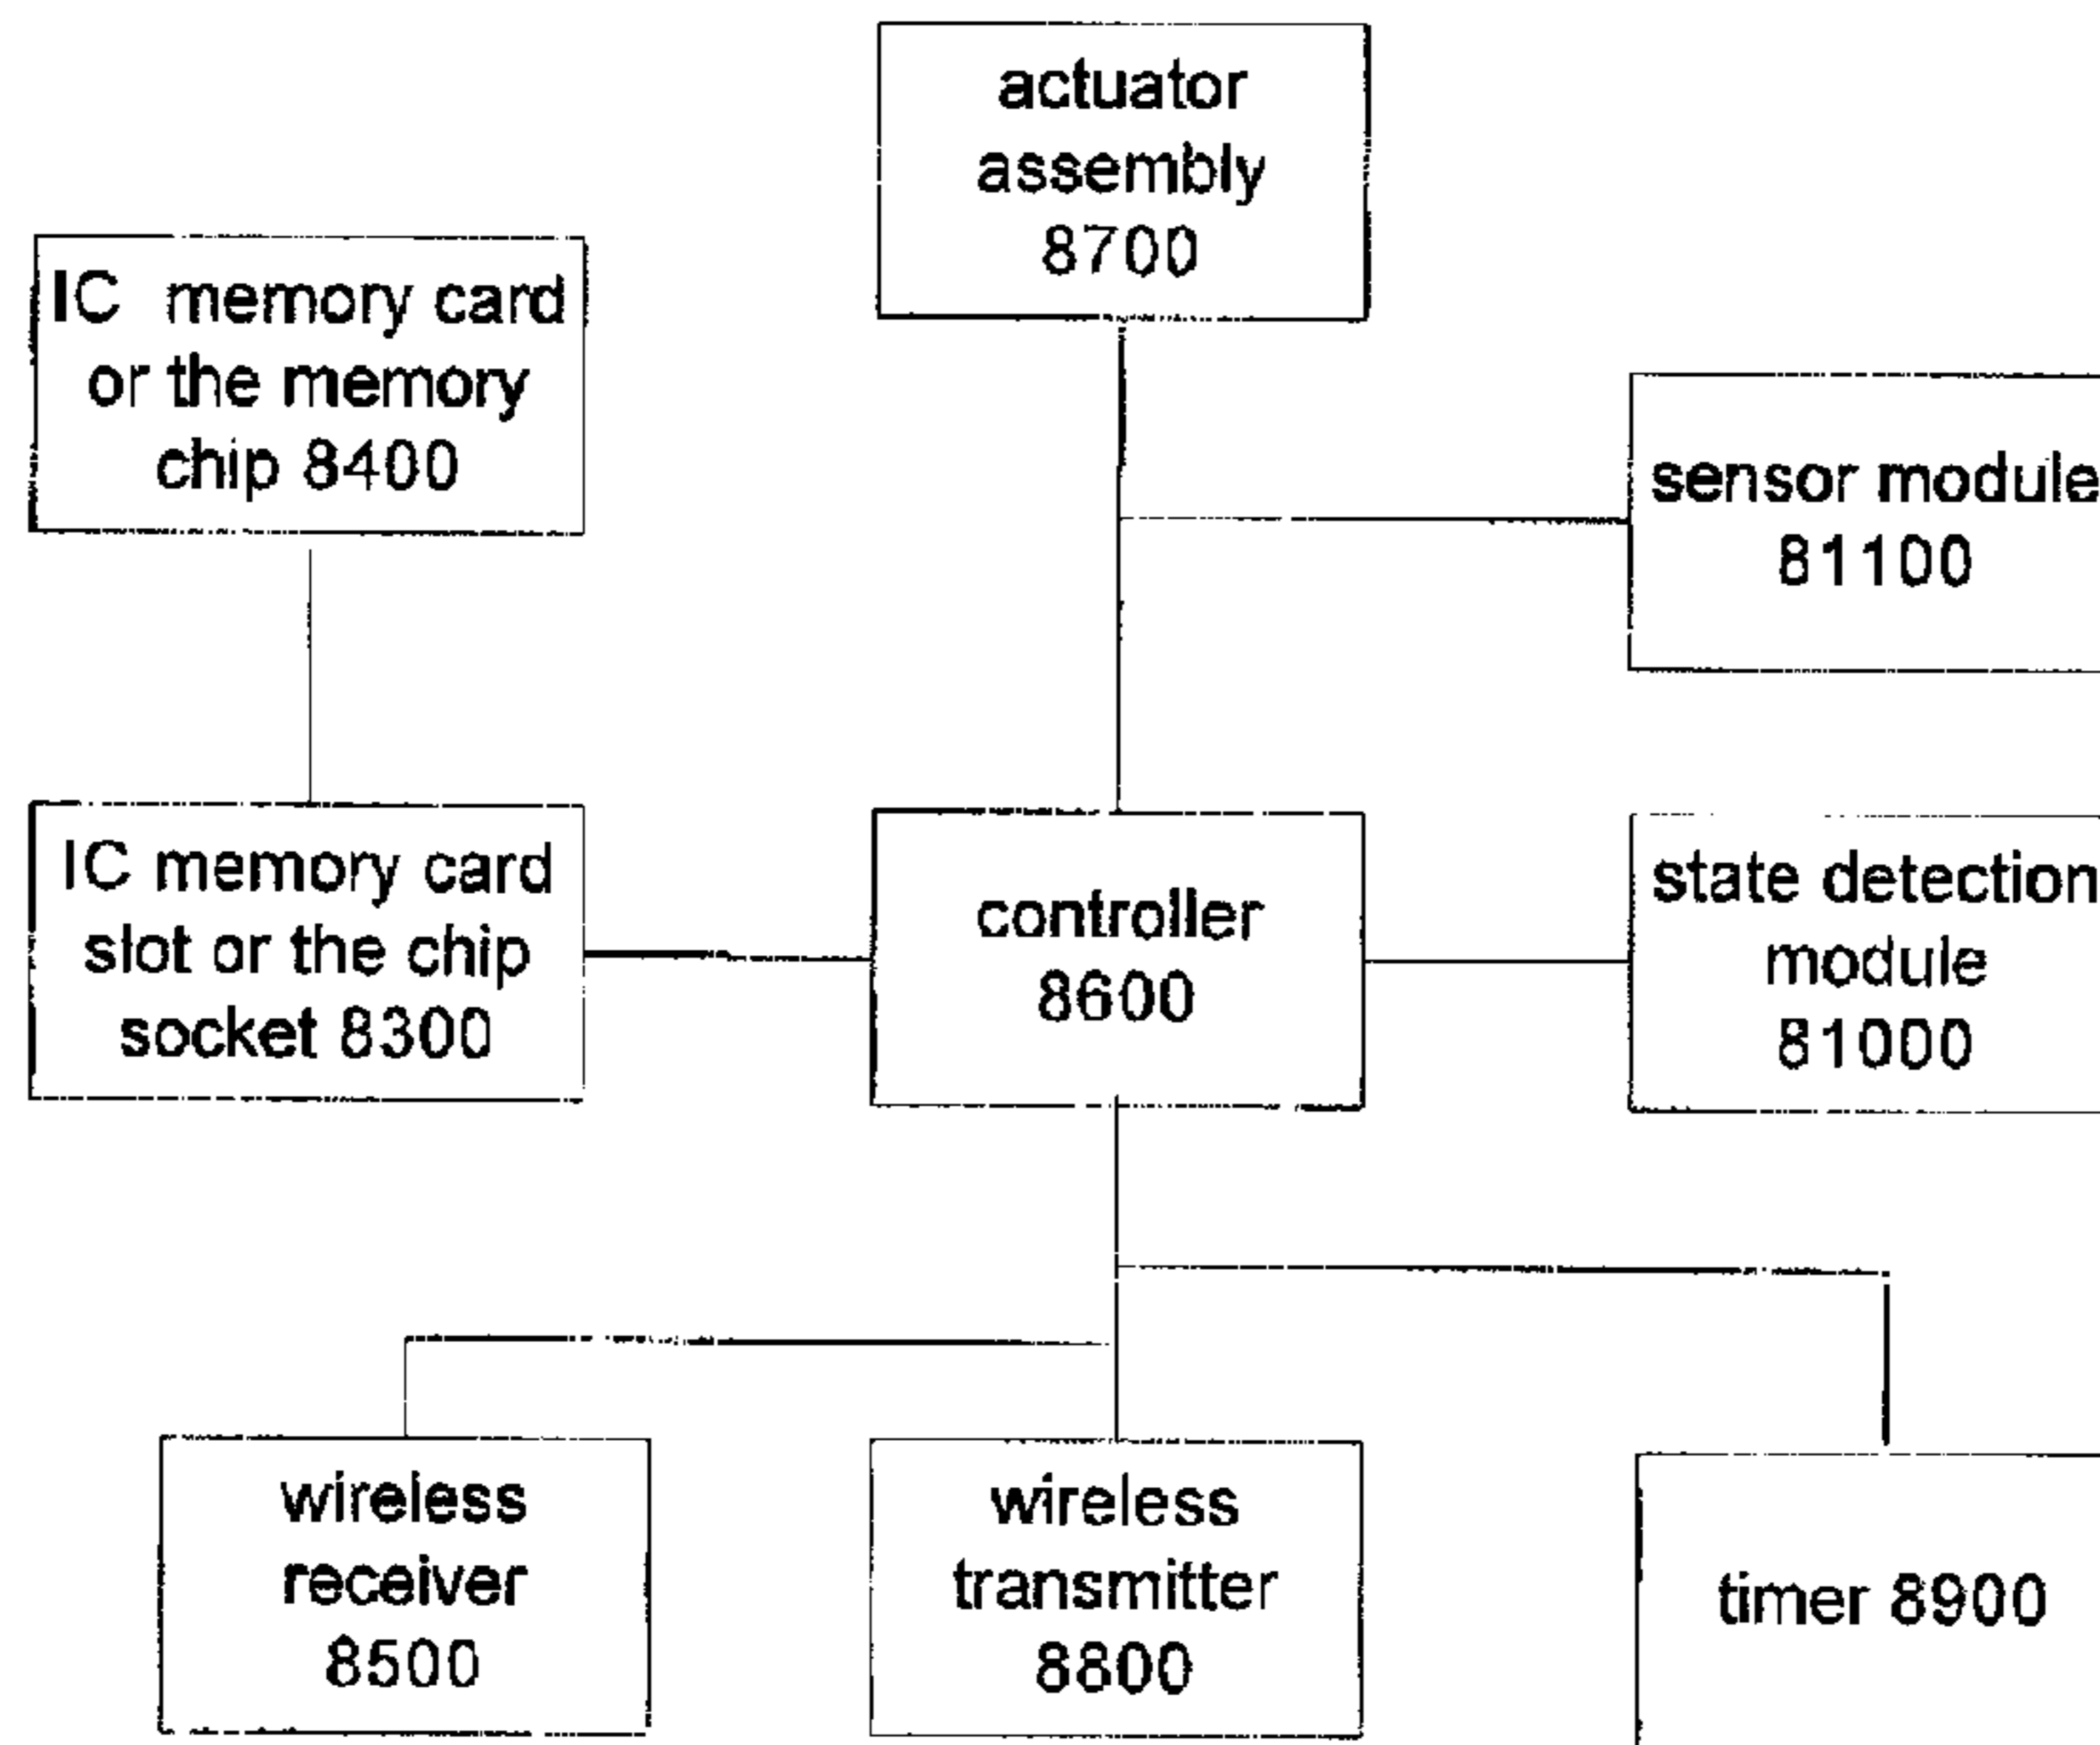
actuator assembly 8700

IC memory card or the memory chip 8400

sensor module 81100

IC memory card slot or the chip socket 8300

controller 8600

state detection module 81000

wireless receiver 8500

wireless transmitter 8800

timer 8900